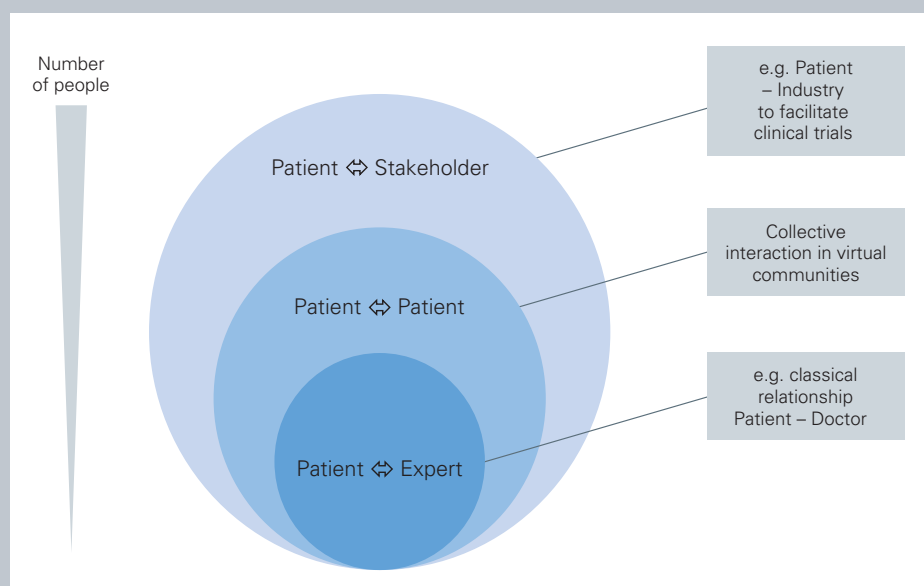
Number of people

Patient ⇔ Stakeholder

Patient ⇔ Patient

Patient ⇔ Expert

e.g. Patient – Industry to facilitate clinical trials

Collective interaction in virtual communities

e.g. classical relationship Patient – Doctor